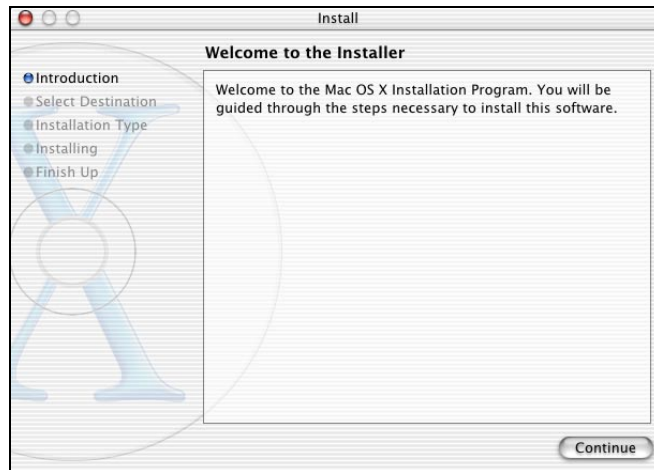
Install

Welcome to the Installer

Introduction
Select Destination
Installation Type
Installing
Finish Up

Welcome to the Mac OS X Installation Program. You will be guided through the steps necessary to install this software.

Continue